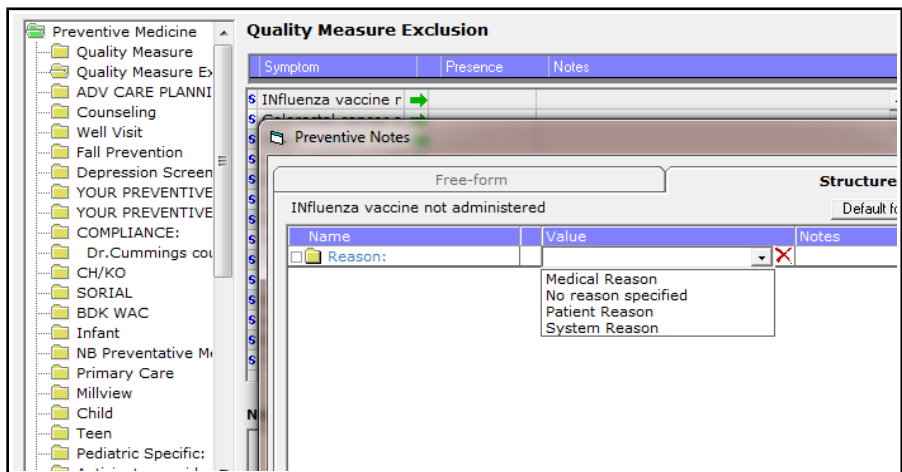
Preventive Medicine
Quality Measure
Quality Measure Ex
ADV CARE PLANNI
Counseling
Well Visit
Fall Prevention
Depression Screen
YOUR PREVENTIVE
YOUR PREVENTIVE
COMPLIANCE:
Dr.Cummings cou
CH/KO
SORIAL
BDK WAC
Infant
NB Preventative M
Primary Care
Millview
Child
Teen
Pediatric Specific:
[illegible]

Quality Measure Exclusion

| Symptom | Presence | Notes |
|---|---|---|
| INfluenza vaccine r | | |
| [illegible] | | |

Preventive Notes

Free-form
Structure

INfluenza vaccine not administered
Default f

| Name | Value | Notes |
|---|---|---|
| Reason: | | |

Medical Reason
No reason specified
Patient Reason
System Reason

N